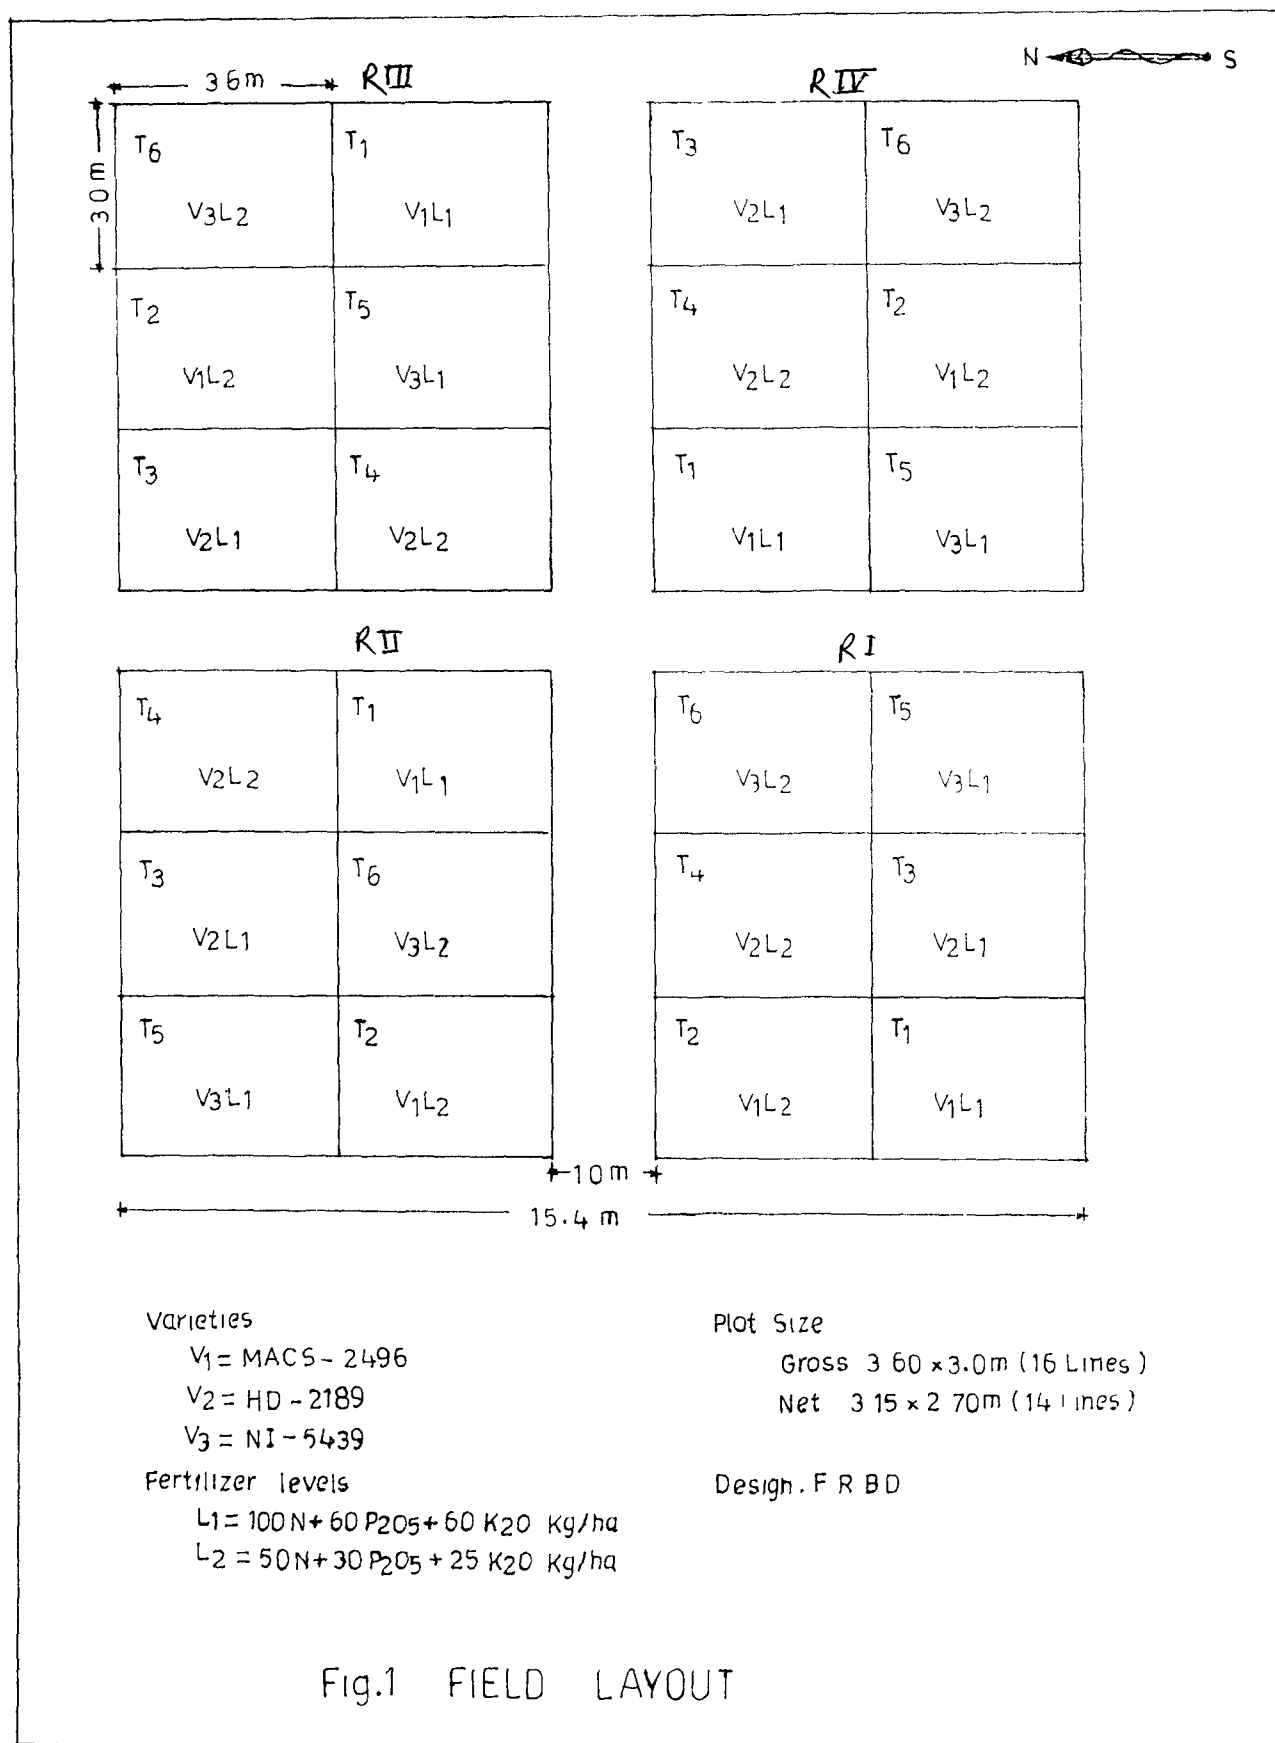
N S

36m RIII

30m

$T_6$ $V_3L_2$ | $T_1$ $V_1L_1$
$T_2$ $V_1L_2$ | $T_5$ $V_3L_1$
$T_3$ $V_2L_1$ | $T_4$ $V_2L_2$

RIV

$T_3$ $V_2L_1$ | $T_6$ $V_3L_2$
$T_4$ $V_2L_2$ | $T_2$ $V_1L_2$
$T_1$ $V_1L_1$ | $T_5$ $V_3L_1$

RII

$T_4$ $V_2L_2$ | $T_1$ $V_1L_1$
$T_3$ $V_2L_1$ | $T_6$ $V_3L_2$
$T_5$ $V_3L_1$ | $T_2$ $V_1L_2$

RI

$T_6$ $V_3L_2$ | $T_5$ $V_3L_1$
$T_4$ $V_2L_2$ | $T_3$ $V_2L_1$
$T_2$ $V_1L_2$ | $T_1$ $V_1L_1$

10m

15.4 m

Varieties
$V_1$ = MACS - 2496
$V_2$ = HD - 2189
$V_3$ = NI - 5439
Fertilizer levels
$L_1 = 100N + 60 P_2O_5 + 60 K_2O$ Kg/ha
$L_2 = 50N + 30 P_2O_5 + 25 K_2O$ Kg/ha

Plot Size
Gross 3 60 x 3.0m (16 Lines)
Net 3 15 x 2 70m (14 lines)

Design. F R B D

Fig.1 FIELD LAYOUT